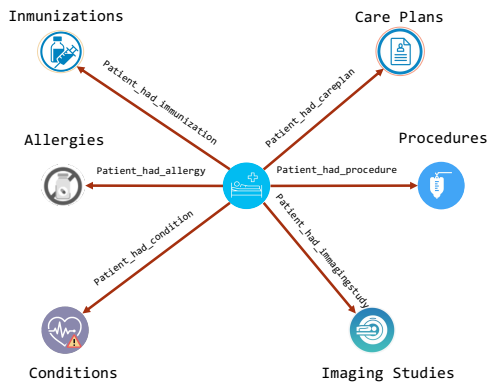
Immunizations

Care Plans

Patient_had_immunization

Patient_had_careplan

Allergies

Procedures

Patient_had_allergy

Patient_had_procedure

Patient_had_condition

Patient_had_immagingstudy

Conditions

Imaging Studies